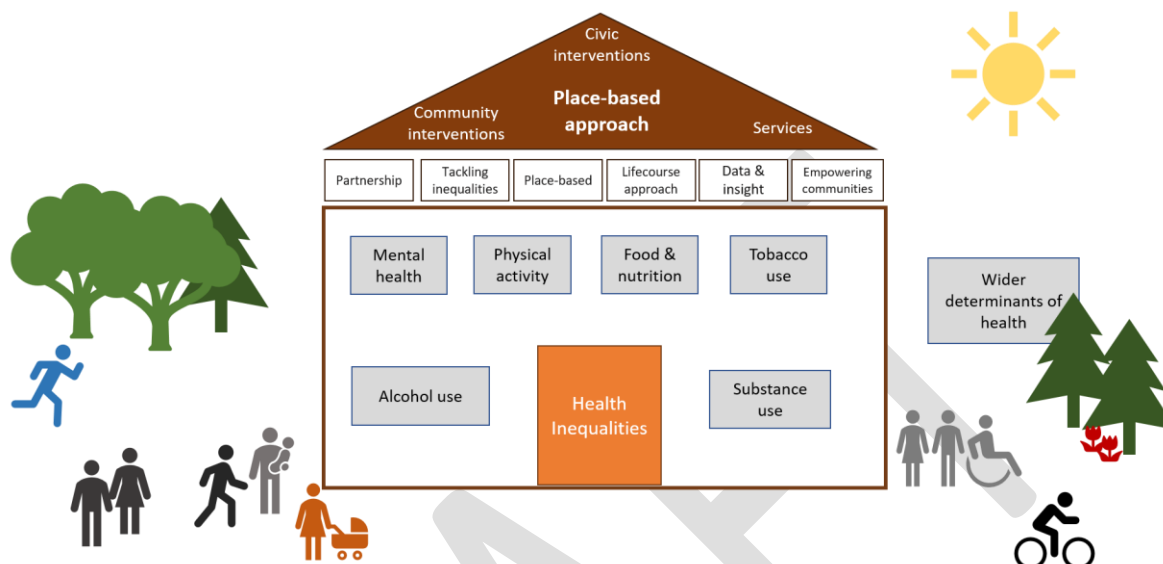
Civic interventions

Community interventions

Place-based approach

Services

Partnership

Tackling inequalities

Place-based

Lifecourse approach

Data & insight

Empowering communities

Mental health

Physical activity

Food & nutrition

Tobacco use

Wider determinants of health

Alcohol use

Health Inequalities

Substance use